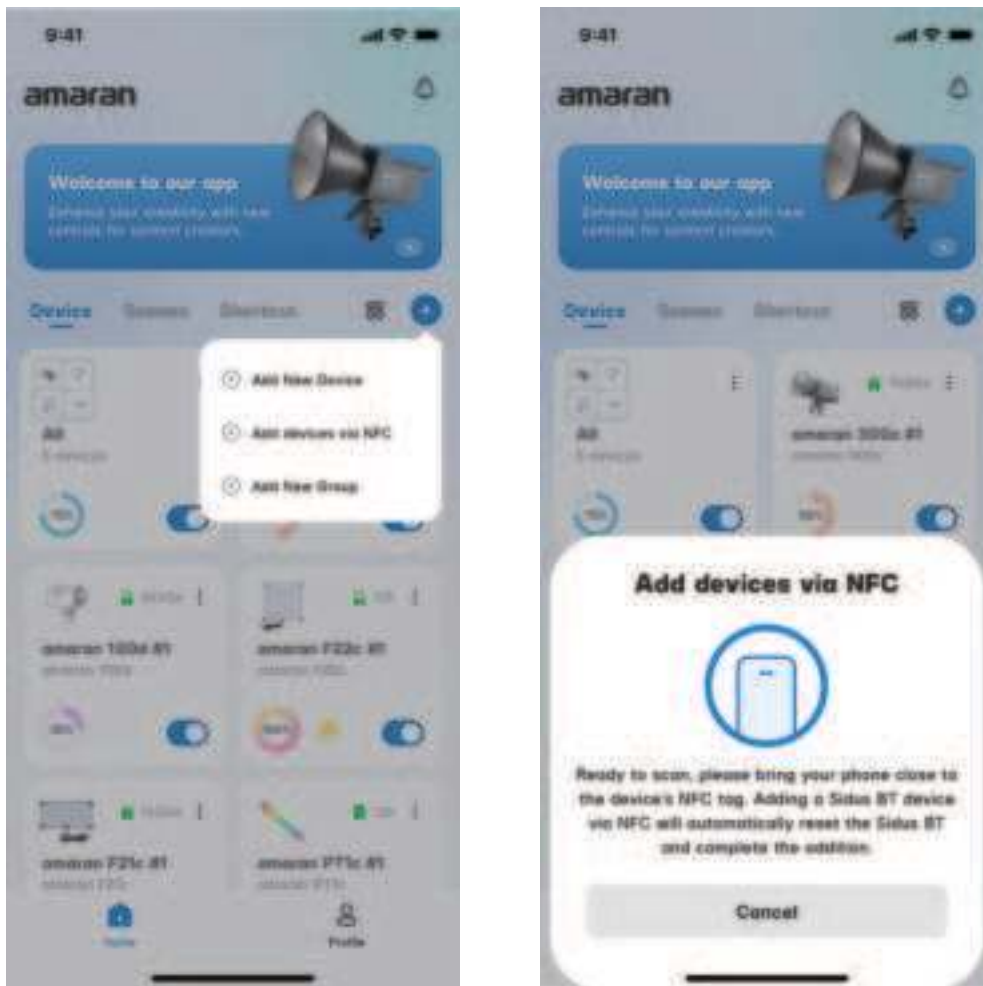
9:41

amaran

Welcome to our app

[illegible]

Device Scenes Shortcut

Add New Device

Add devices via NFC

Add New Group

All

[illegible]

amaran 100d #1

amaran F22c #1

amaran F21c #1

amaran PT1c #1

Home

Profile

9:41

amaran

Welcome to our app

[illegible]

Device Scenes Shortcut

All

amaran 300c #1

Add devices via NFC

Ready to scan, please bring your phone close to the device's NFC tag. Adding a Sidus BT device via NFC will automatically reset the Sidus BT and complete the addition.

Cancel